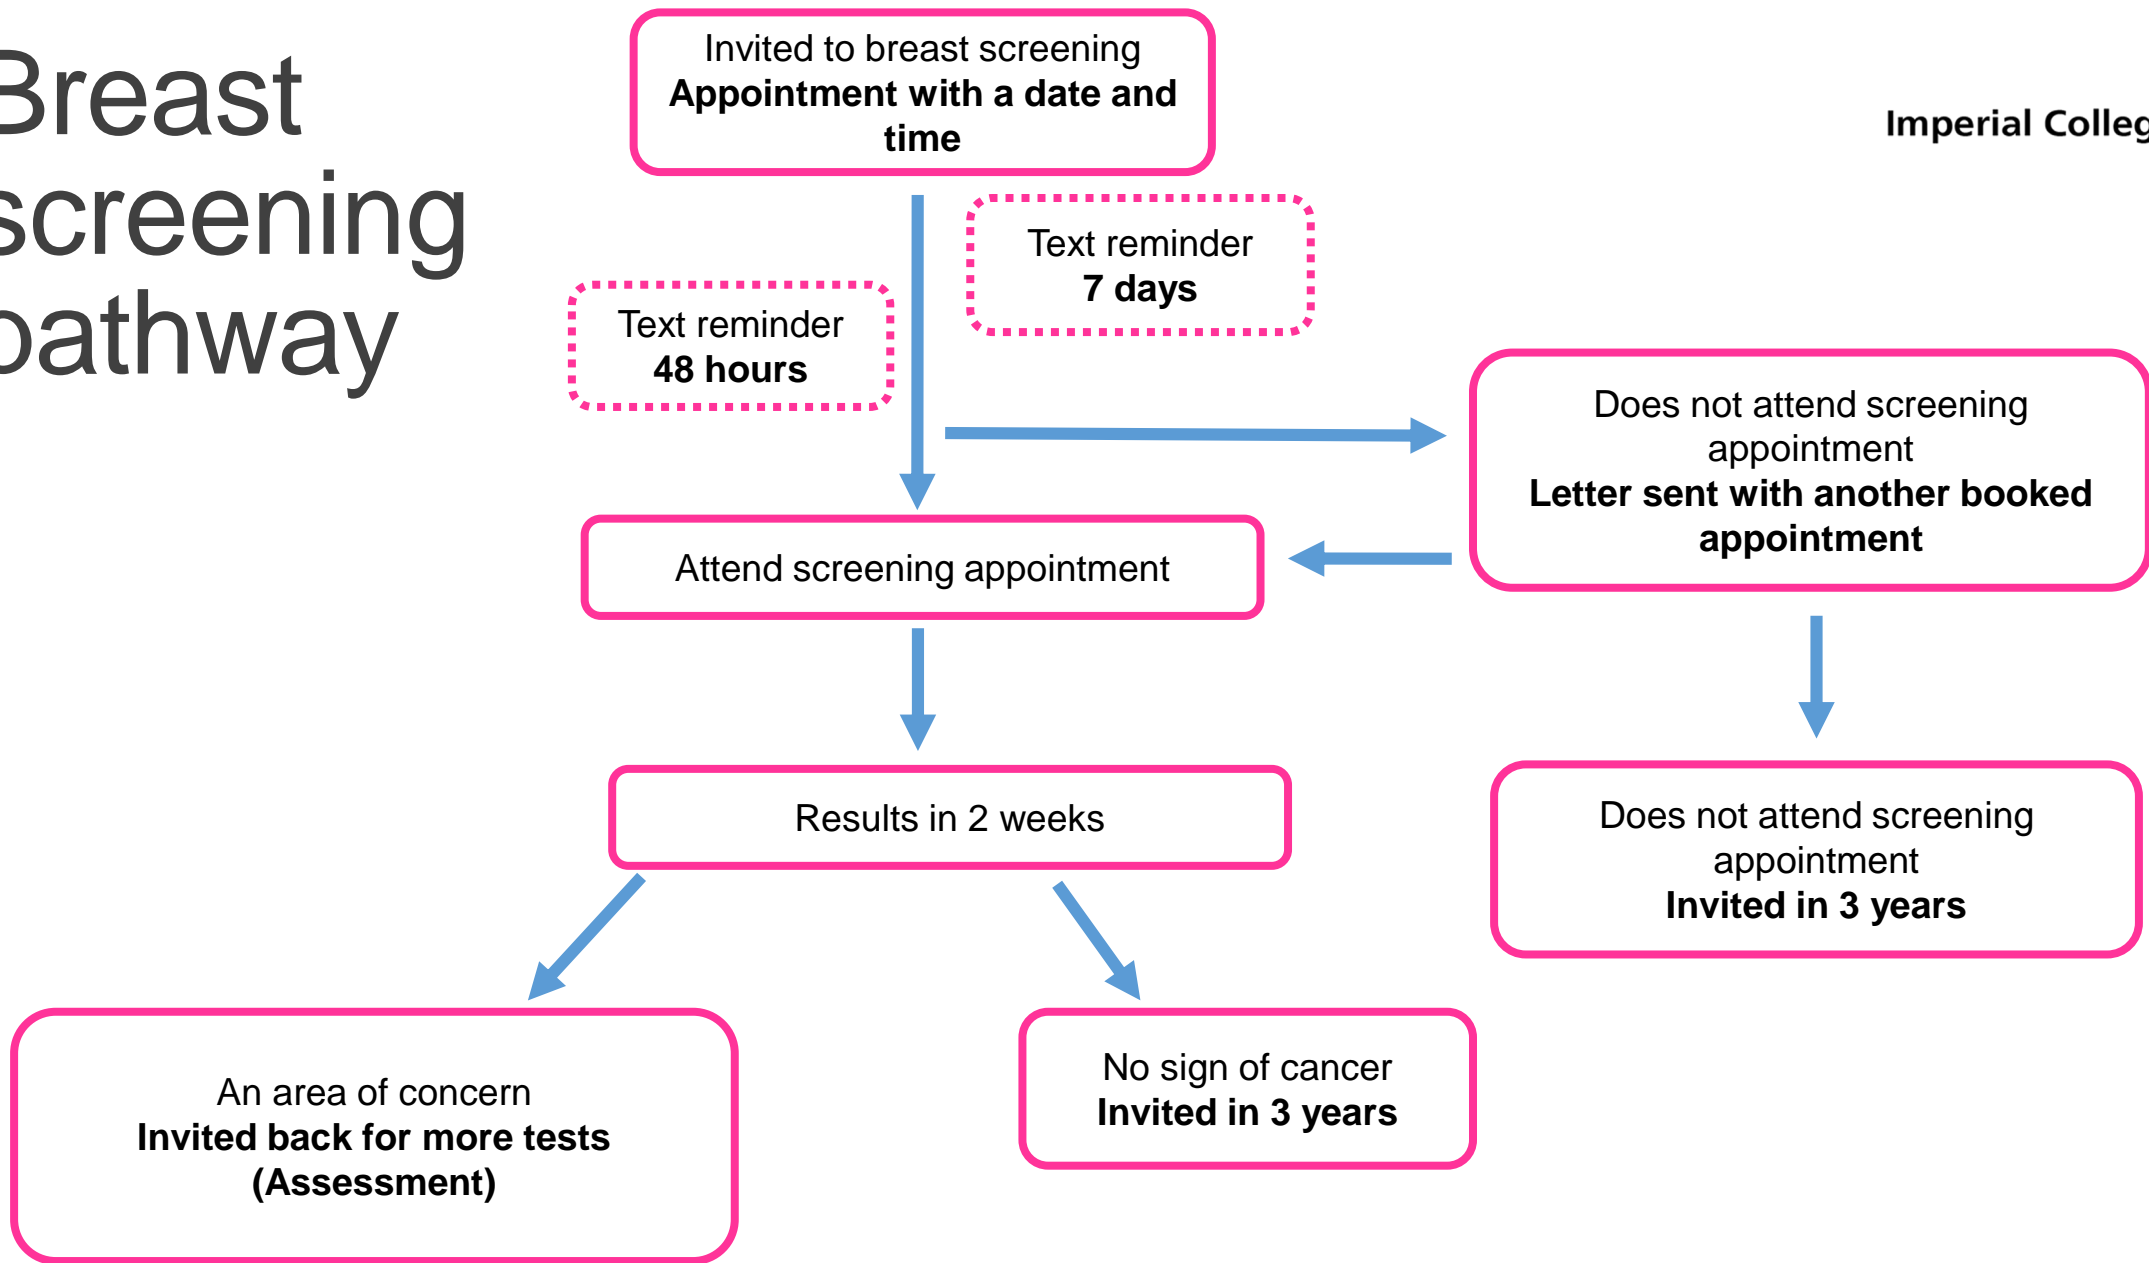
Breast screening pathway

Invited to breast screening
Appointment with a date and time

Imperial Colleg

Text reminder
7 days

Text reminder
48 hours

Does not attend screening appointment
Letter sent with another booked appointment

Attend screening appointment

Results in 2 weeks

Does not attend screening appointment
Invited in 3 years

An area of concern
Invited back for more tests (Assessment)

No sign of cancer
Invited in 3 years